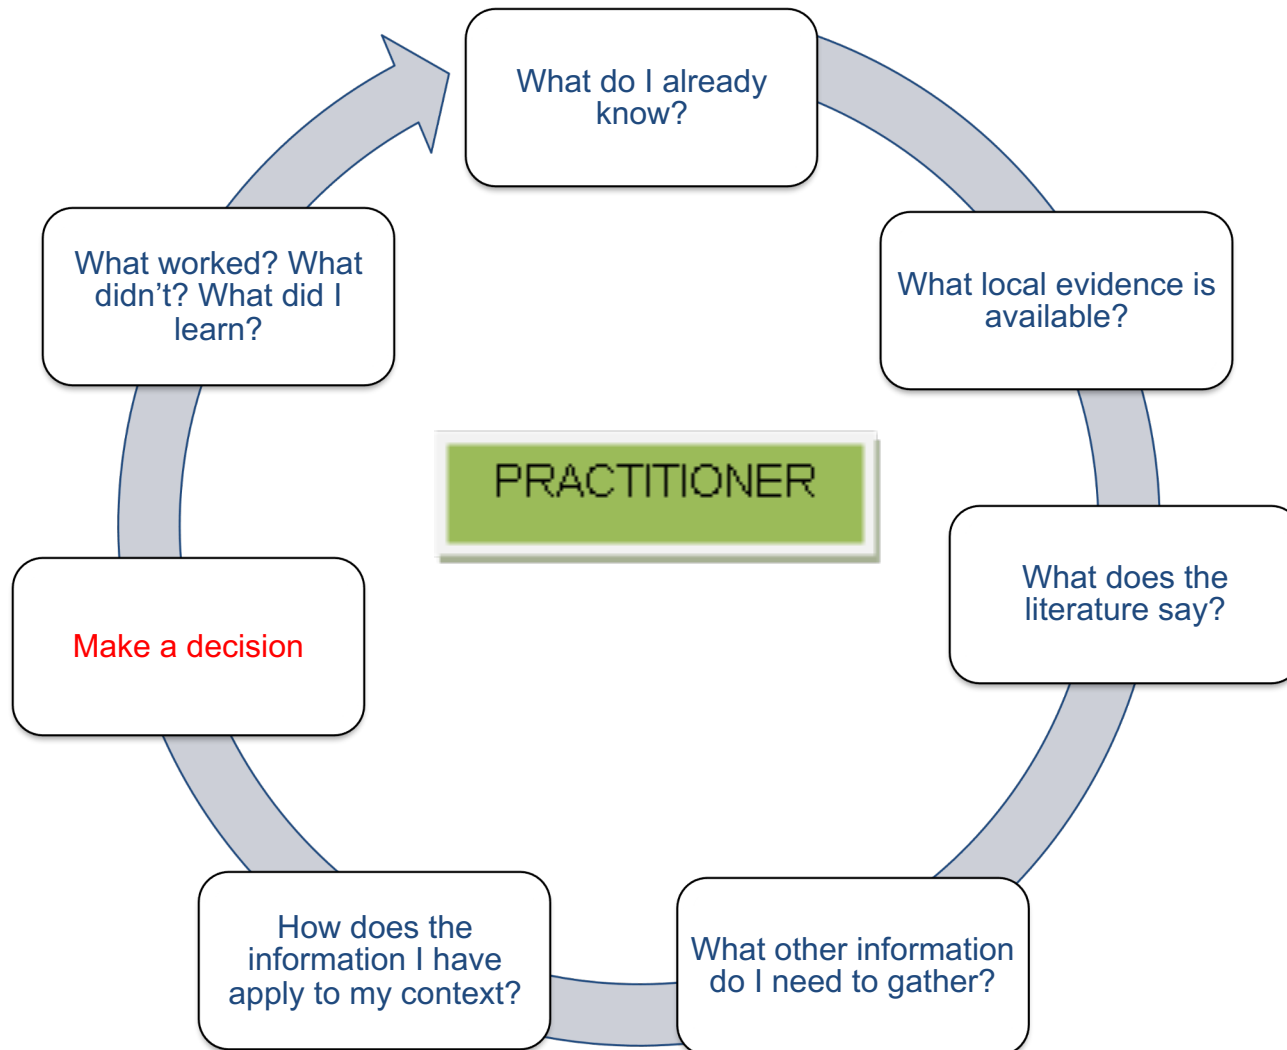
What do I already know?

What local evidence is available?

What does the literature say?

What other information do I need to gather?

How does the information I have apply to my context?

Make a decision

What worked? What didn’t? What did I learn?

PRACTITIONER